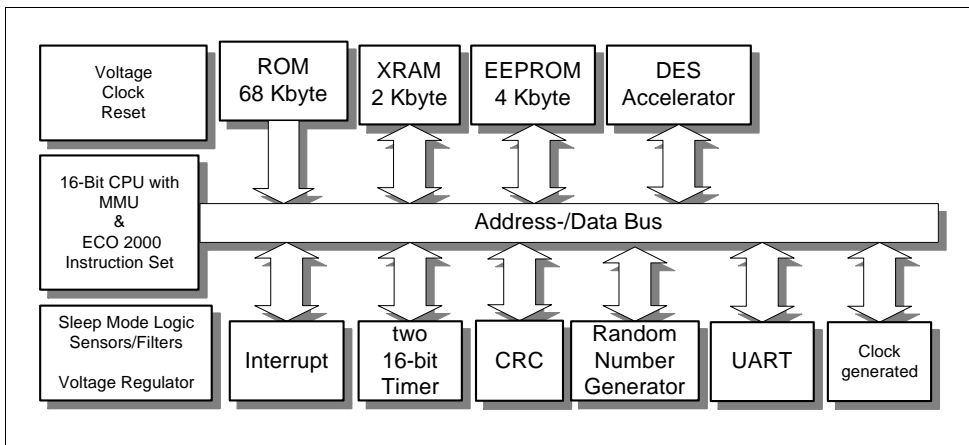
Voltage
Clock
Reset

ROM
68 Kbyte

XRAM
2 Kbyte

EEPROM
4 Kbyte

DES
Accelerator

16-Bit CPU with
MMU
&
ECO 2000
Instruction Set

Address-/Data Bus

Sleep Mode Logic
Sensors/Filters

Voltage Regulator

Interrupt

two
16-bit
Timer

CRC

Random
Number
Generator

UART

Clock
generated